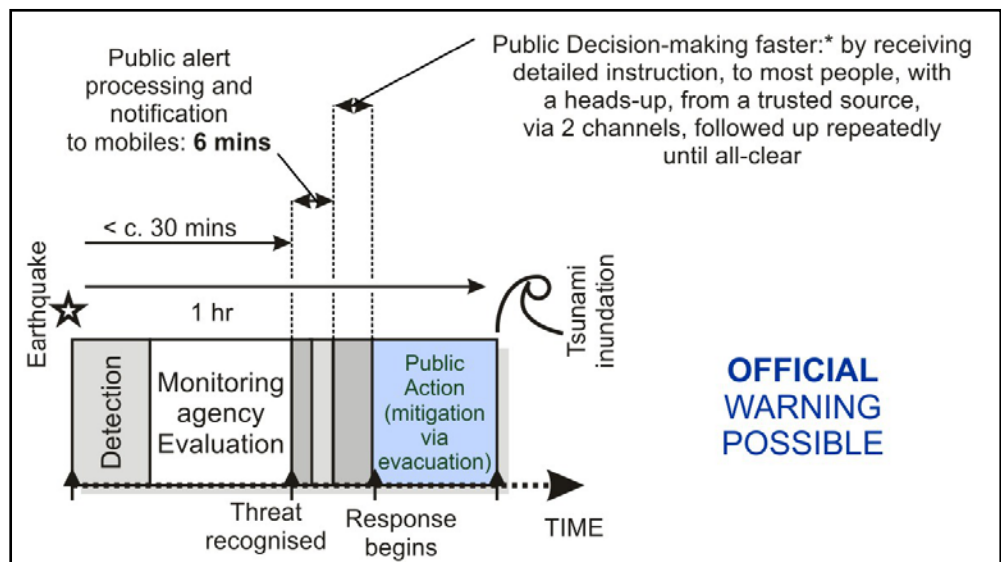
Public alert processing and notification to mobiles: **6 mins**

Public Decision-making faster:* by receiving detailed instruction, to most people, with a heads-up, from a trusted source, via 2 channels, followed up repeatedly until all-clear

< c. 30 mins

Earthquake

1 hr

Tsunami inundation

Detection

Monitoring agency Evaluation

Public Action (mitigation via evacuation)

OFFICIAL WARNING POSSIBLE

Threat recognised

Response begins

TIME